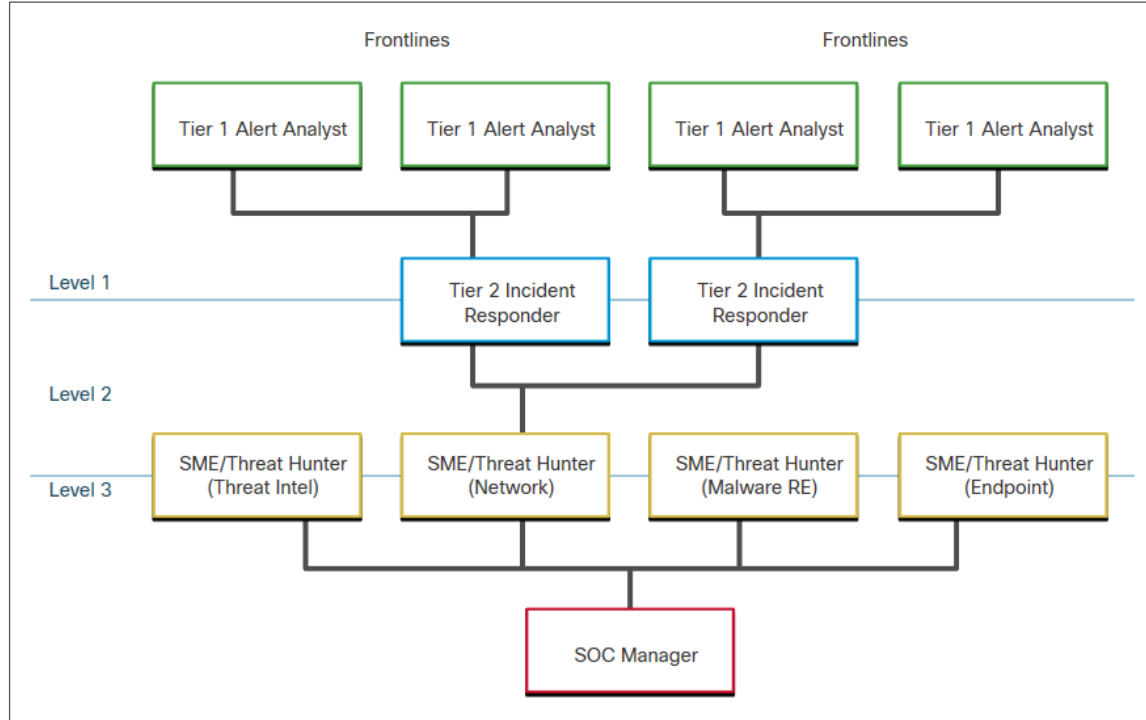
Frontlines

Frontlines

Tier 1 Alert Analyst

Tier 1 Alert Analyst

Tier 1 Alert Analyst

Tier 1 Alert Analyst

Level 1

Tier 2 Incident Responder

Tier 2 Incident Responder

Level 2

SME/Threat Hunter (Threat Intel)

SME/Threat Hunter (Network)

SME/Threat Hunter (Malware RE)

SME/Threat Hunter (Endpoint)

Level 3

SOC Manager